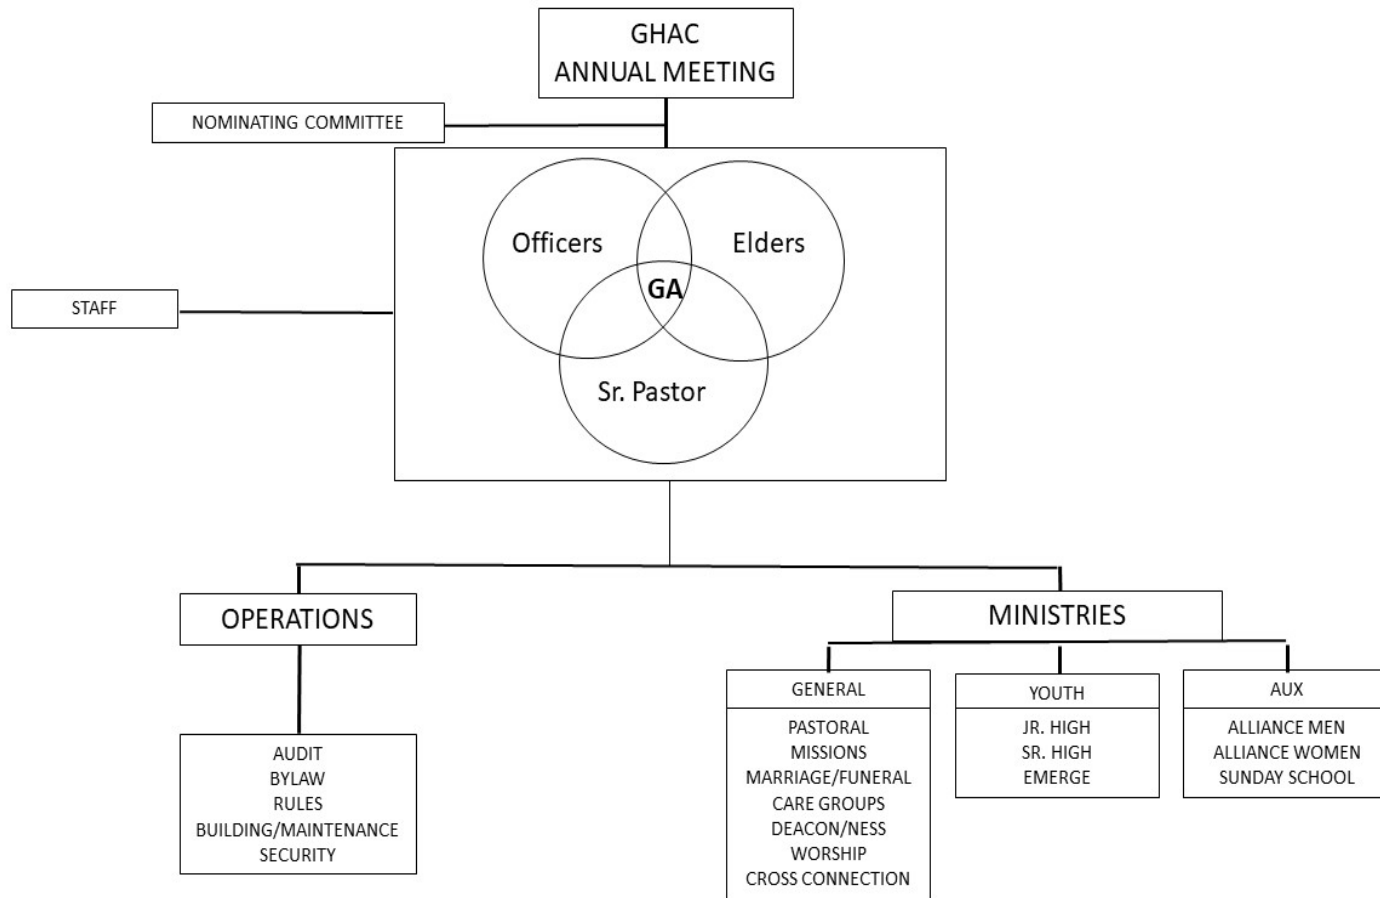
GHAC
ANNUAL MEETING

NOMINATING COMMITTEE

STAFF

Officers

Elders

GA

Sr. Pastor

OPERATIONS

AUDIT
BYLAW
RULES
BUILDING/MAINTENANCE
SECURITY

MINISTRIES

GENERAL

PASTORAL
MISSIONS
MARRIAGE/FUNERAL
CARE GROUPS
DEACON/NESS
WORSHIP
CROSS CONNECTION

YOUTH

JR. HIGH
SR. HIGH
EMERGE

AUX

ALLIANCE MEN
ALLIANCE WOMEN
SUNDAY SCHOOL